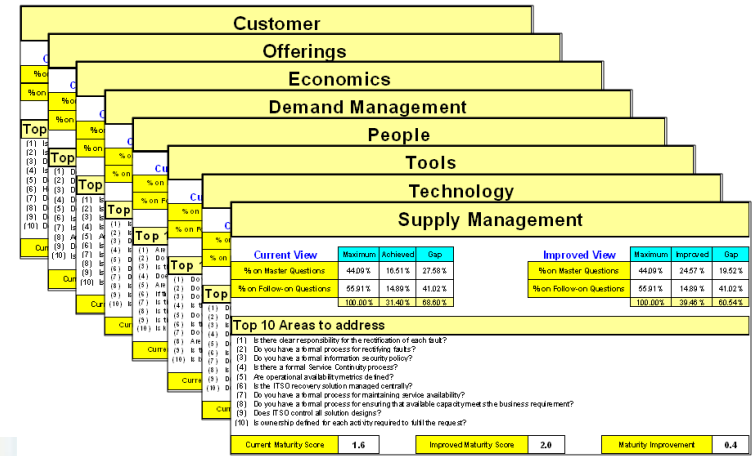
Customer

Offerings

Economics

Demand Management

People

Tools

Technology

Supply Management

| Current View | Maximum | Achieved | Gap |
|---|---|---|---|
| % on Master Questions | 44.09 % | 16.51 % | 27.58 % |
| % on Follow-on Questions | 55.91 % | 14.89 % | 41.02 % |
| | 100.00% | 31.40 % | 68.60 % |

| Improved View | Maximum | Improved | Gap |
|---|---|---|---|
| % on Master Questions | 44.09 % | 24.57 % | 19.52 % |
| % on Follow-on Questions | 55.91 % | 14.89 % | 41.02 % |
| | 100.00% | 39.46 % | 60.54 % |

Top 10 Areas to address

(1) Is there clear responsibility for the rectification of each fault?
(2) Do you have a formal process for rectifying faults?
(3) Do you have a formal information security policy?
(4) Is there a formal Service Continuity process?
(5) Are operational availability metrics defined?
(6) Is the ITSO recovery solution managed centrally?
(7) Do you have a formal process for maintaining service availability?
(8) Do you have a formal process for ensuring that available capacity meets the business requirement?
(9) Does ITSO control all solution designs?
(10) Is ownership defined for each activity required to fulfil the request?

Current Maturity Score 1.6

Improved Maturity Score 2.0

Maturity Improvement 0.4